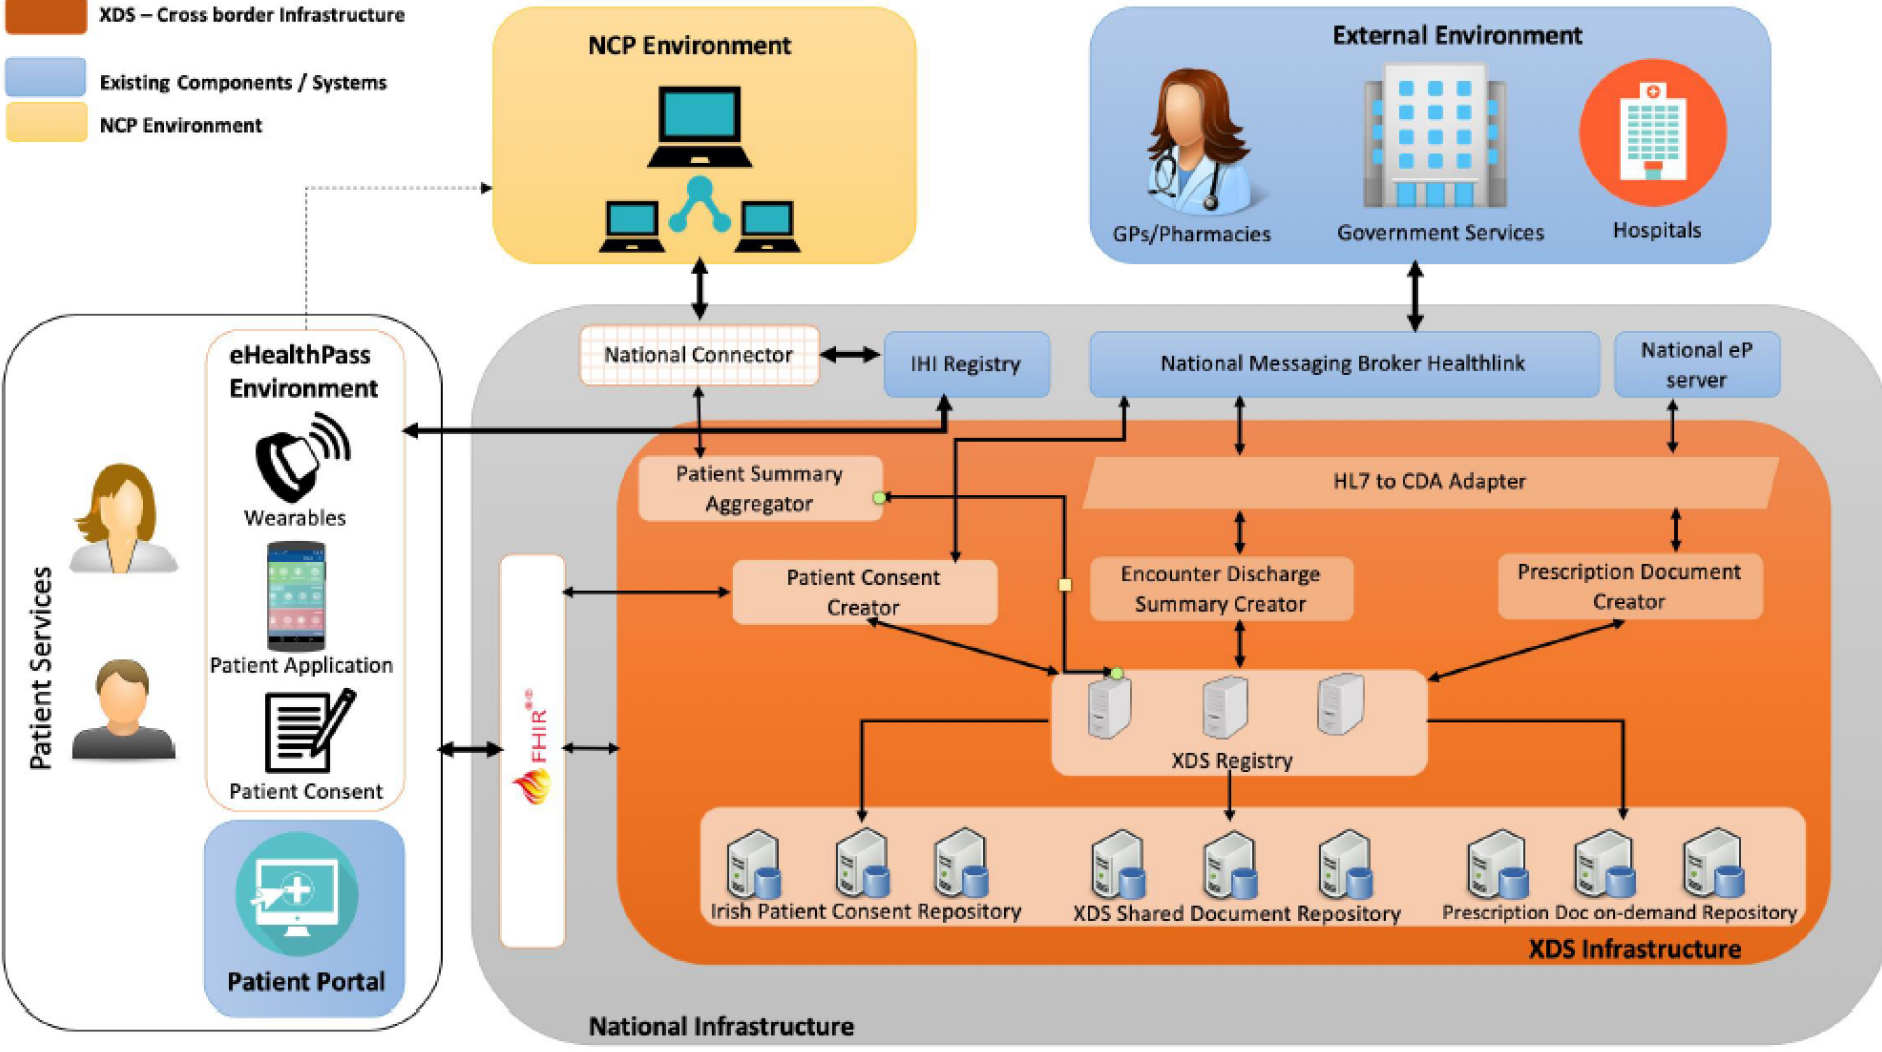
XDS – Cross border Infrastructure

Existing Components / Systems

NCP Environment

NCP Environment

External Environment

GPs/Pharmacies

Government Services

Hospitals

eHealthPass Environment

Wearables

Patient Application

Patient Consent

Patient Portal

Patient Services

National Connector

IHI Registry

National Messaging Broker Healthlink

National eP server

Patient Summary Aggregator

HL7 to CDA Adapter

Patient Consent Creator

Encounter Discharge Summary Creator

Prescription Document Creator

FHIR

XDS Registry

Irish Patient Consent Repository

XDS Shared Document Repository

Prescription Doc on-demand Repository

XDS Infrastructure

National Infrastructure